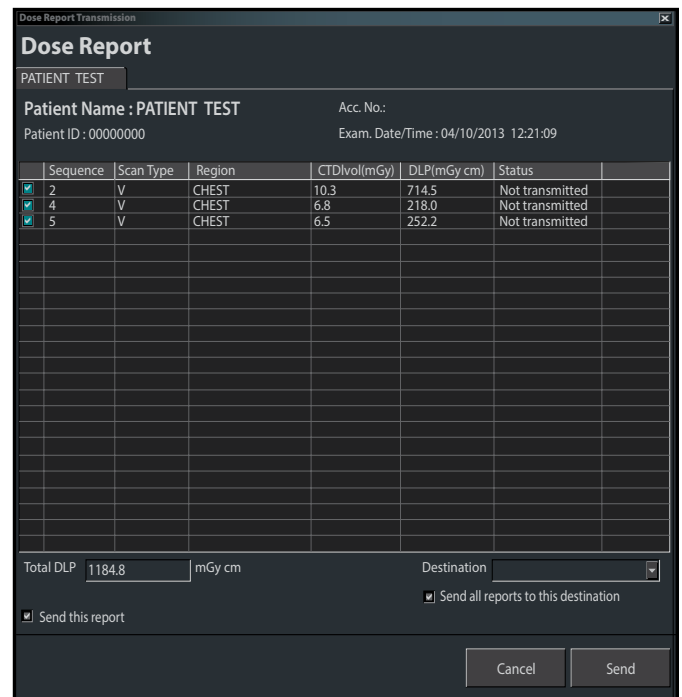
Dose Report Transmission

Dose Report

PATIENT TEST

Patient Name : PATIENT TEST

Patient ID : 00000000

Acc. No.:

Exam. Date/Time : 04/10/2013 12:21:09

| | Sequence | Scan Type | Region | CTDIvol(mGy) | DLP(mGy cm) | Status |
|---|---|---|---|---|---|---|
| ☑ | 2 | V | CHEST | 10.3 | 714.5 | Not transmitted |
| ☑ | 4 | V | CHEST | 6.8 | 218.0 | Not transmitted |
| ☑ | 5 | V | CHEST | 6.5 | 252.2 | Not transmitted |

Total DLP 1184.8 mGy cm

Destination

Send all reports to this destination

Send this report

Cancel

Send